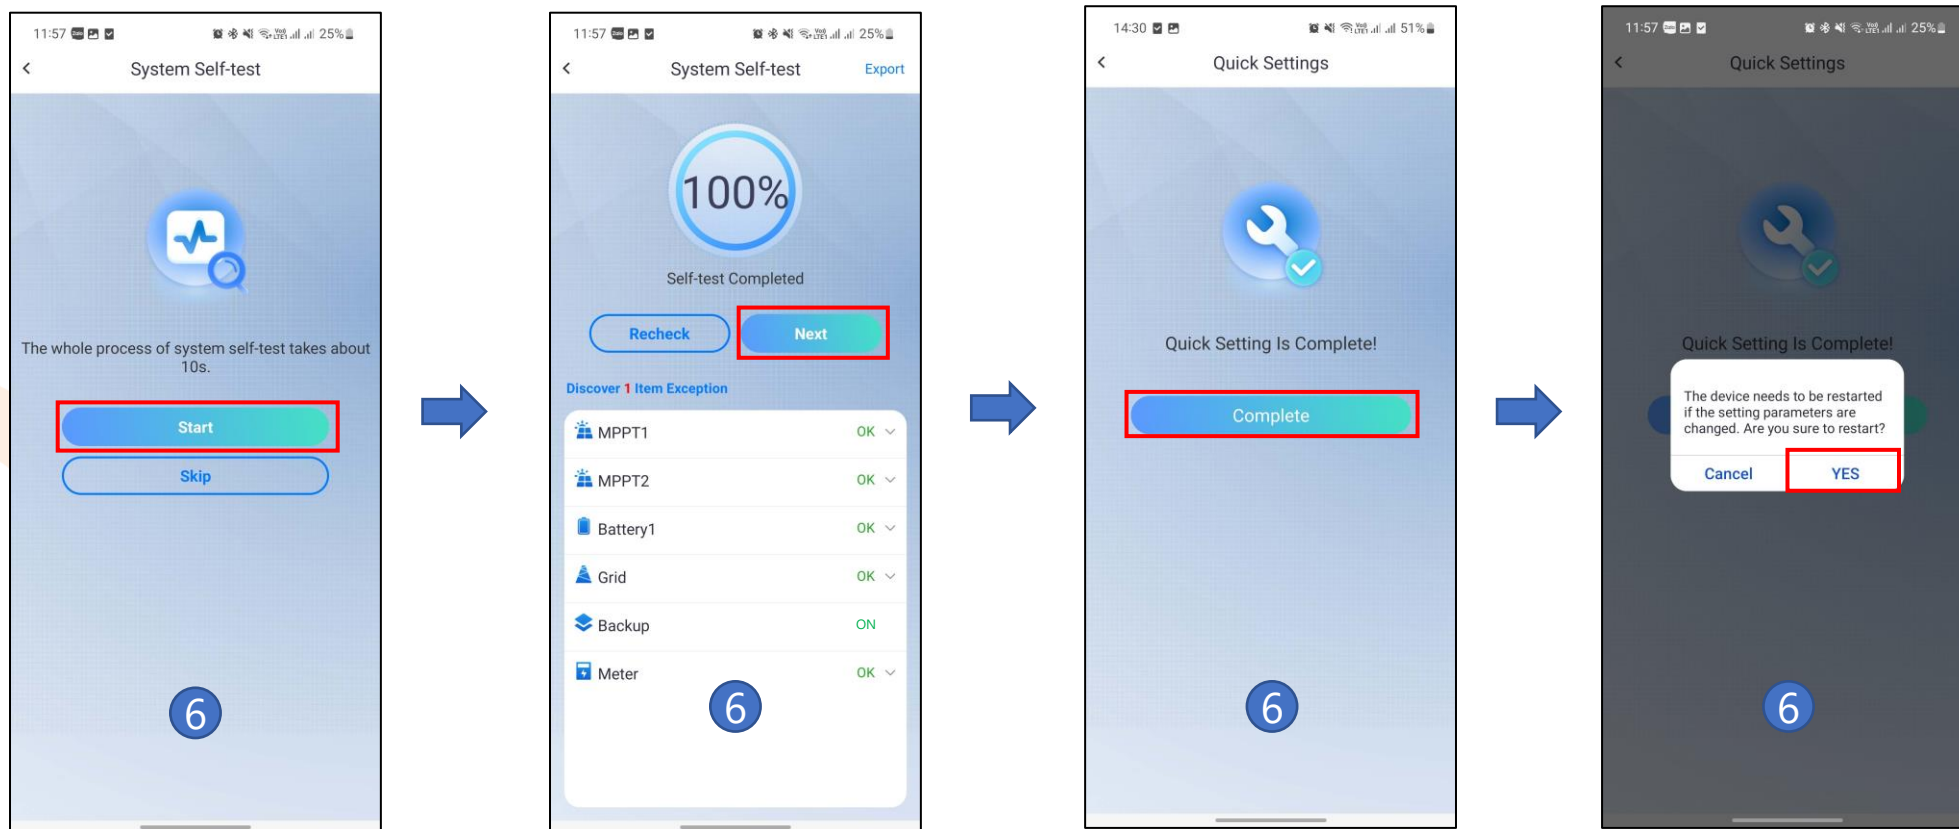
11:57 25%

System Self-test

The whole process of system self-test takes about 10s.

Start

Skip

6

11:57 25%

System Self-test Export

100%

Self-test Completed

Recheck

Next

Discover 1 Item Exception

MPPT1 OK

MPPT2 OK

Battery1 OK

Grid OK

Backup ON

Meter OK

6

14:30 51%

Quick Settings

Quick Setting Is Complete!

Complete

6

11:57 25%

Quick Settings

Quick Setting Is Complete!

The device needs to be restarted if the setting parameters are changed. Are you sure to restart?

Cancel

YES

6